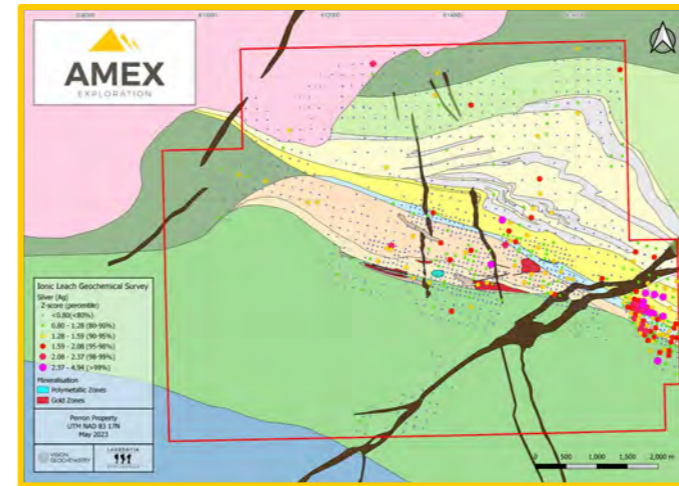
AMEX
EXPLORATION

Ionic Leach Geochemical Survey
Silver (Ag)
Z-score (percentile)
<0.80 (<80%)
0.80 - 1.28 (80-90%)
1.28 - 1.59 (90-95%)
1.59 - 2.08 (95-98%)
2.08 - 2.37 (98-99%)
2.37 - 4.94 (>99%)
Mineralisation
Polymetallic Zones
Gold Zones

Perron Property
UTM NAD 83 17N
May 2023

VISION GEOCHEMISTRY
LABRADOR

0 500 1,000 1,500 2,000 m